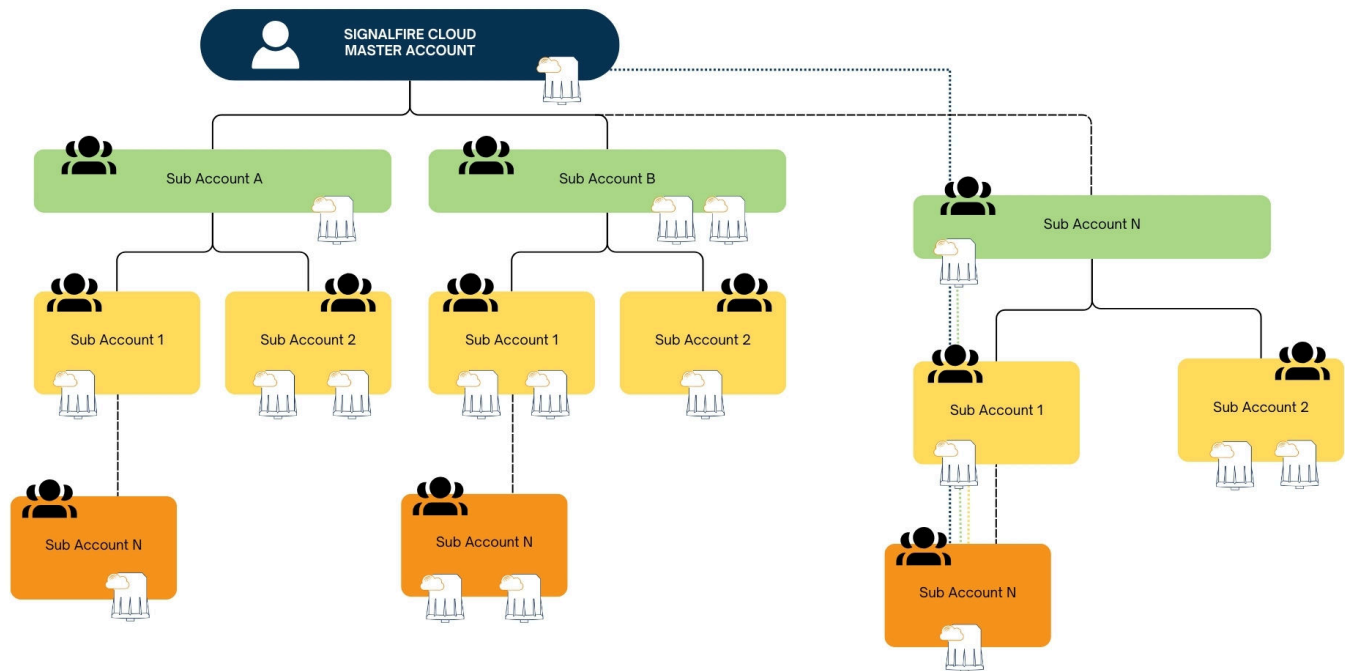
SIGNALFIRE CLOUD
MASTER ACCOUNT

Sub Account A

Sub Account B

Sub Account N

Sub Account 1

Sub Account 2

Sub Account 1

Sub Account 2

Sub Account 1

Sub Account 2

Sub Account N

Sub Account N

Sub Account N